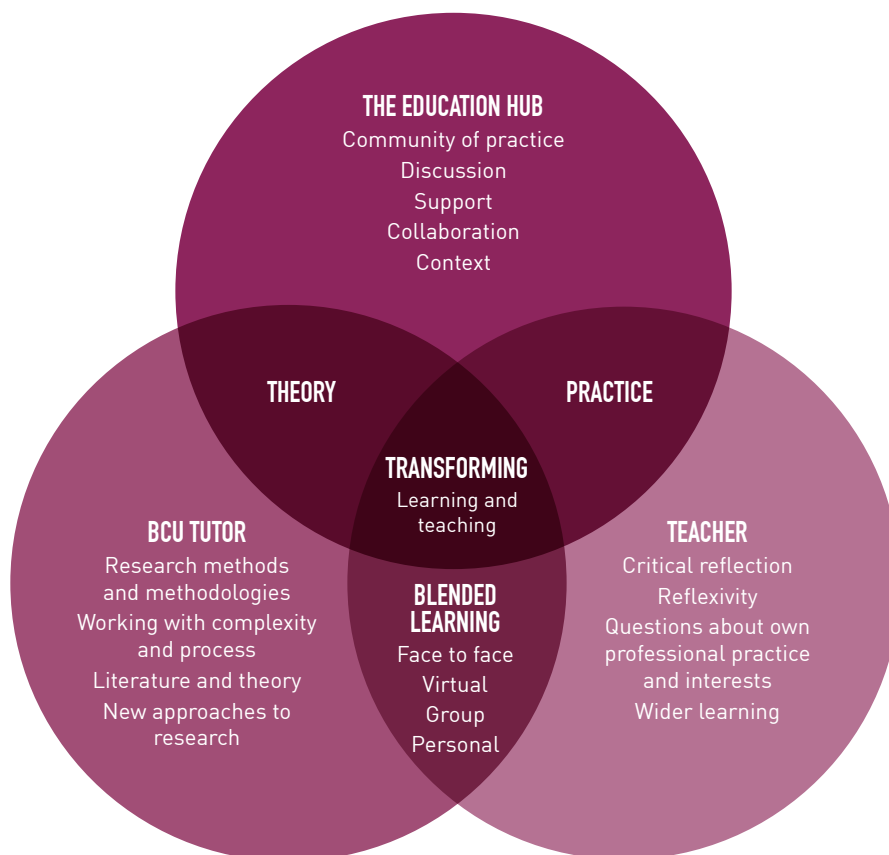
THE EDUCATION HUB
Community of practice
Discussion
Support
Collaboration
Context

THEORY

PRACTICE

TRANSFORMING
Learning and teaching

BCU TUTOR
Research methods and methodologies
Working with complexity and process
Literature and theory
New approaches to research

BLENDED LEARNING
Face to face
Virtual
Group
Personal

TEACHER
Critical reflection
Reflexivity
Questions about own professional practice and interests
Wider learning